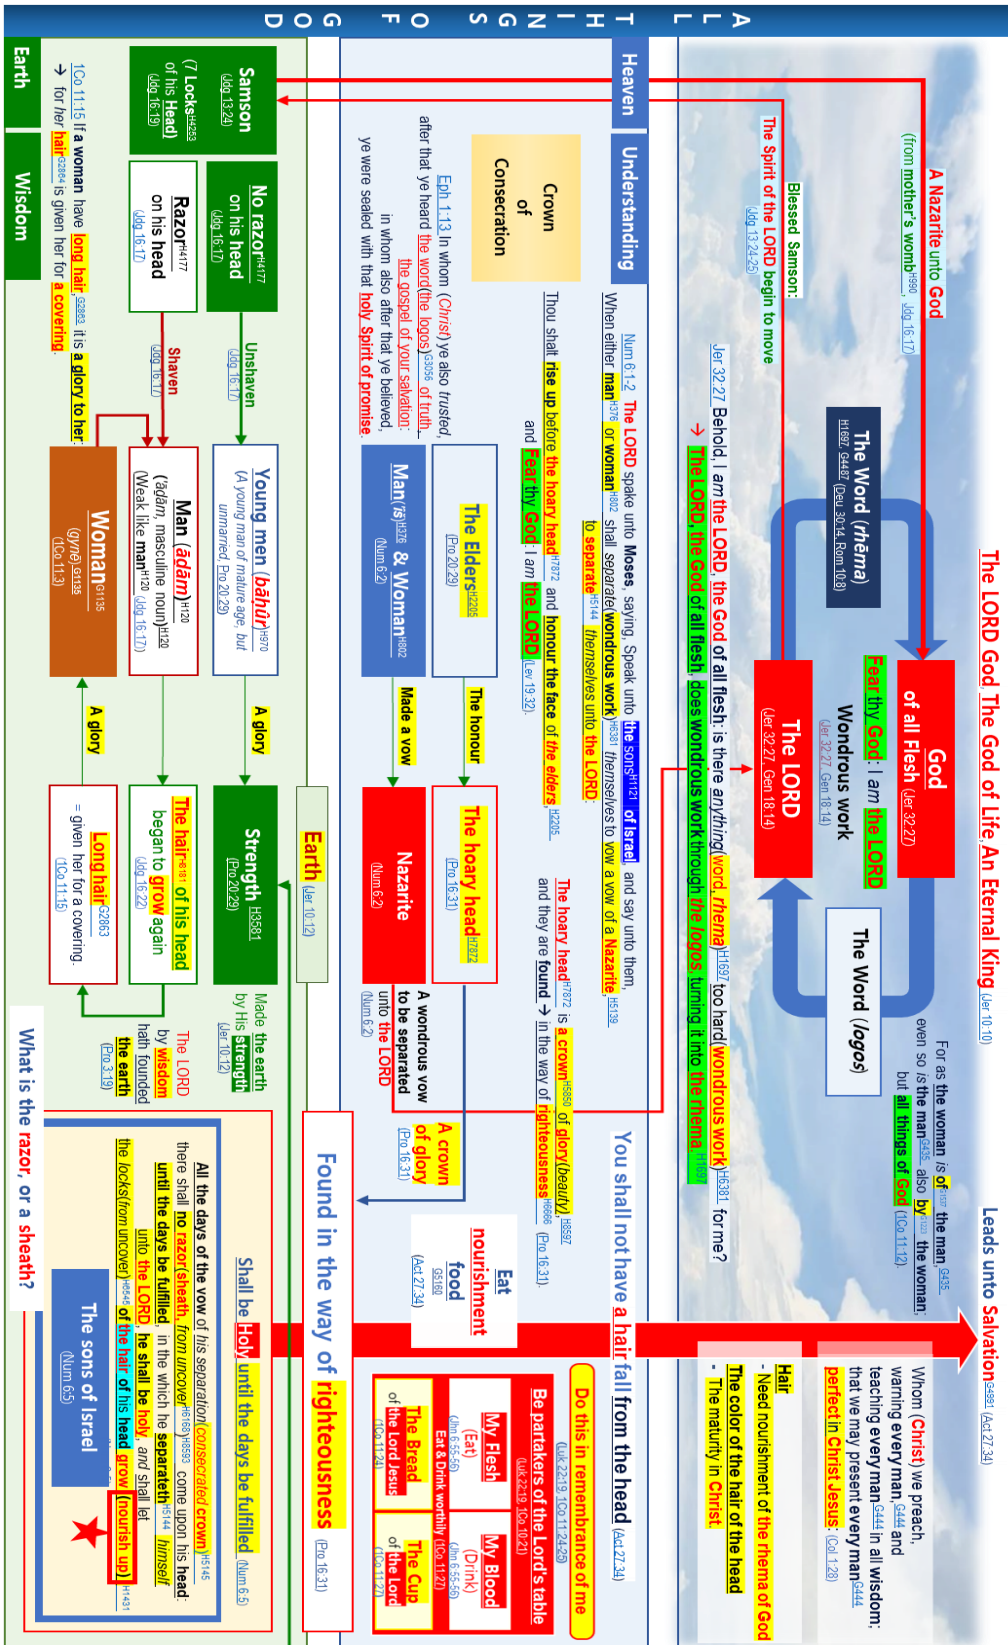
ALL THINGS OF GOD

The LORD God The God of Life An Eternal King (Jer 10:10)

Leads unto Salvation G4991 (Act 27:34)

Heaven

Understanding

Earth

Wisdom

A Nazarite unto God (from mother's womb H990, Jdg 16:17)

Blessed Samson:

The Spirit of the LORD begin to move (Jdg 13:24-25)

The Word (rhēma) H1697 G4487 (Deut 30:14, Rom 10:8)

God of all Flesh (Jer 32:27)

Fear thy God: I am the LORD

Wondrous work (Jer 32:27, Gen 18:14)

The LORD (Jer 32:27, Gen 18:14)

The Word (logos)

For as the woman is of G1537 the man, G435 even so is the man G435 also by G1223 the woman; but all things of God. (1Co 11:12)

Whom (Christ) we preach, warning every man, G444 and teaching every man G444 in all wisdom; that we may present every man G444 perfect in Christ Jesus: (Col 1:28)

Hair
- Need nourishment of the rhema of God
- The color of the hair of the head
- The maturity in Christ.

Jer 32:27 Behold, I am the LORD, the God of all flesh: is there any thing (word, rhema) H1697 too hard (wondrous work) H6381 for me?

→ The LORD, the God of all flesh, does wondrous work through the logos, turning it into the rhema. H1697

Num 6:1-2 The LORD spake unto Moses, saying, Speak unto the sons H1121 of Israel, and say unto them, When either man H376 or woman H802 shall separate (wondrous work) H6381 themselves to vow a vow of a Nazarite, H5139, to separate H5144 themselves unto the LORD:

Thou shalt rise up before the hoary head H7872, and honour the face of the elders, H2205, and Fear thy God: I am the LORD. (Lev 19:32)

The hoary head H7872 is a crown H5850 of glory (beauty) H8597, and they are found → in the way of righteousness H6666 (Pro 16:31).

You shall not have a hair fall from the head (Act 27:34)

Crown of Consecration

Eph 1:13 In whom (Christ) ye also trusted, after that ye heard the word (the logos) G3056 of truth, the gospel of your salvation: in whom also after that ye believed, ye were sealed with that holy Spirit of promise,

The Elders H2205 (Pro 20:29)

The honour

The hoary head H7872 (Pro 16:31)

Man (īs) H376 & Woman H802 (Num 6:2)

Made a vow

Nazarite (Num 6:2)

A wondrous vow to be separated unto the LORD (Num 6:2)

A crown of glory (Pro 16:31)

Eat nourishment food G5160 (Act 27:34)

Do this in remembrance of me (Luk 22:19, 1Co 11:24-25)

Be partakers of the Lord's table (Luk 22:19, 1Co 10:21)

My Flesh (Eat) (Jhn 6:55-56)

My Blood (Drink) (Jhn 6:55-56)

Eat & Drink worthily (1Co 11:27)

The Bread of the Lord Jesus (1Co 11:24)

The Cup of the Lord (1Co 11:27)

Found in the way of righteousness (Pro 16:31)

Earth (Jer 10:12)

Samson (Jdg 13:24)

(7 Locks H4253 of his Head) (Jdg 16:19)

No razor H4177 on his head (Jdg 16:17)

Unshaven (Jdg 16:17)

Young men (bāhūr) H970 (A young man of mature age, but unmarried Pro 20:29)

A glory

Strength H3581 (Pro 20:29)

Made the earth by His strength (Jer 10:12)

Razor H4177 on his head (Jdg 16:17)

Shaven (Jdg 16:17)

Man (ādām) H120 (ādām, masculine noun) H120 (Weak like man H120 Jdg 16:17)

The hair H8181 of his head began to grow again (Jdg 16:22)

The LORD by wisdom hath founded the earth (Pro 3:19)

Woman G1135 (gynē) G1135 (1Co 11:3)

A glory

Long hair G2863 = given her for a covering. (1Co 11:15)

1Co 11:15 If a woman have long hair, G2863 it is a glory to her: → for her hair G2864 is given her for a covering.

Shall be Holy until the days be fulfilled (Num 6:5)

All the days of the vow of his separation (consecrated crown) H5145 there shall no razor (sheath, from uncover) H8593 come upon his head: until the days be fulfilled, in the which he separateth H5144 himself unto the LORD, he shall be holy, and shall let the locks (from uncover) H6545 of the hair of his head grow (nourish up) H1431

The sons of Israel (Num 6:5)

What is the razor, or a sheath?